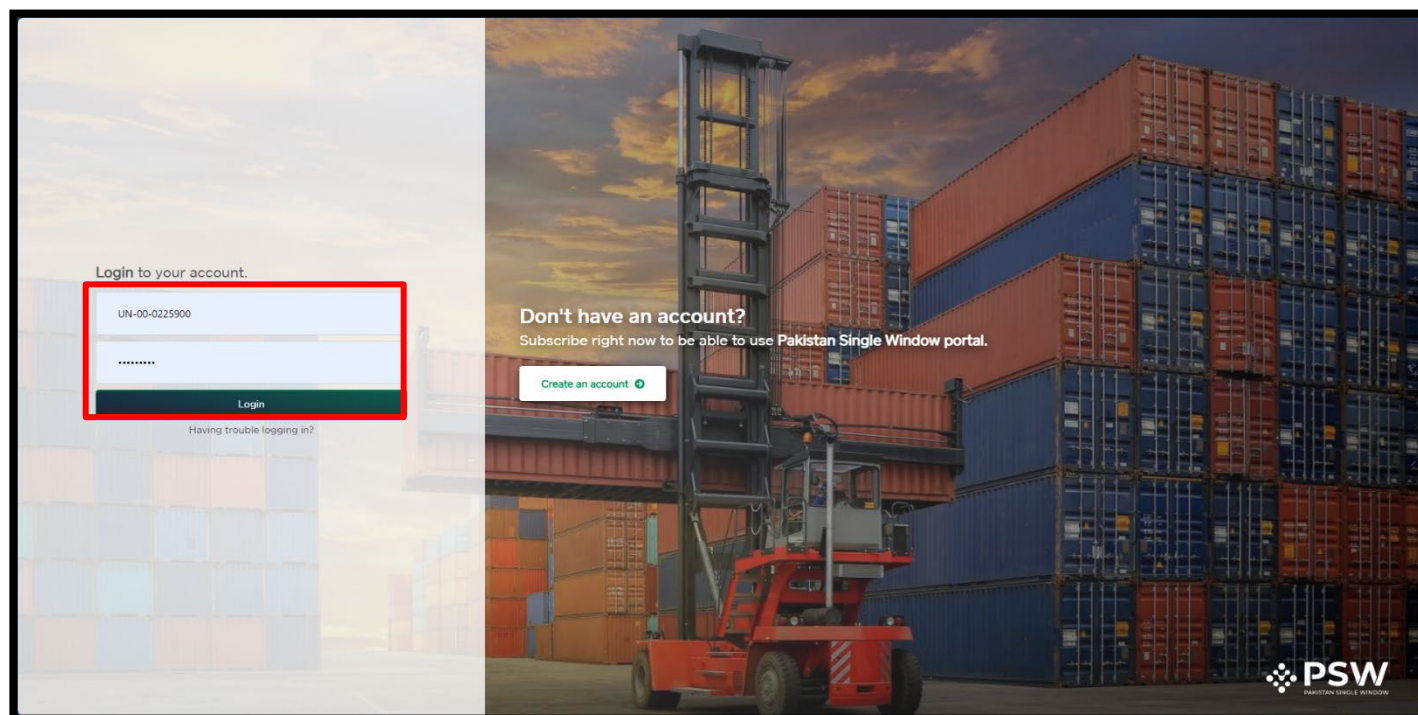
Login to your account.

UN-00-0225900

•••••••••

Login

Having trouble logging in?

Don't have an account?

Subscribe right now to be able to use Pakistan Single Window portal.

Create an account

PSW
PAKISTAN SINGLE WINDOW